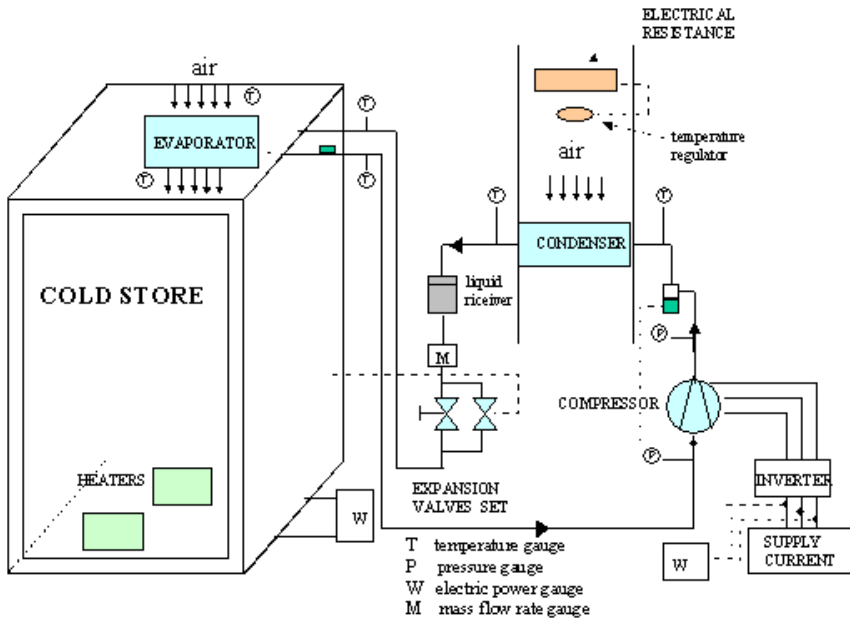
ELECTRICAL RESISTANCE

air

T

EVAPORATOR

T

T

T

temperature regulator

air

T

T

CONDENSER

COLD STORE

liquid riceiver

M

P

COMPRESSOR

P

HEATERS

INVERTER

W

EXPANSION VALVES SET

T temperature gauge
P pressure gauge
W electric power gauge
M mass flow rate gauge

W

SUPPLY CURRENT